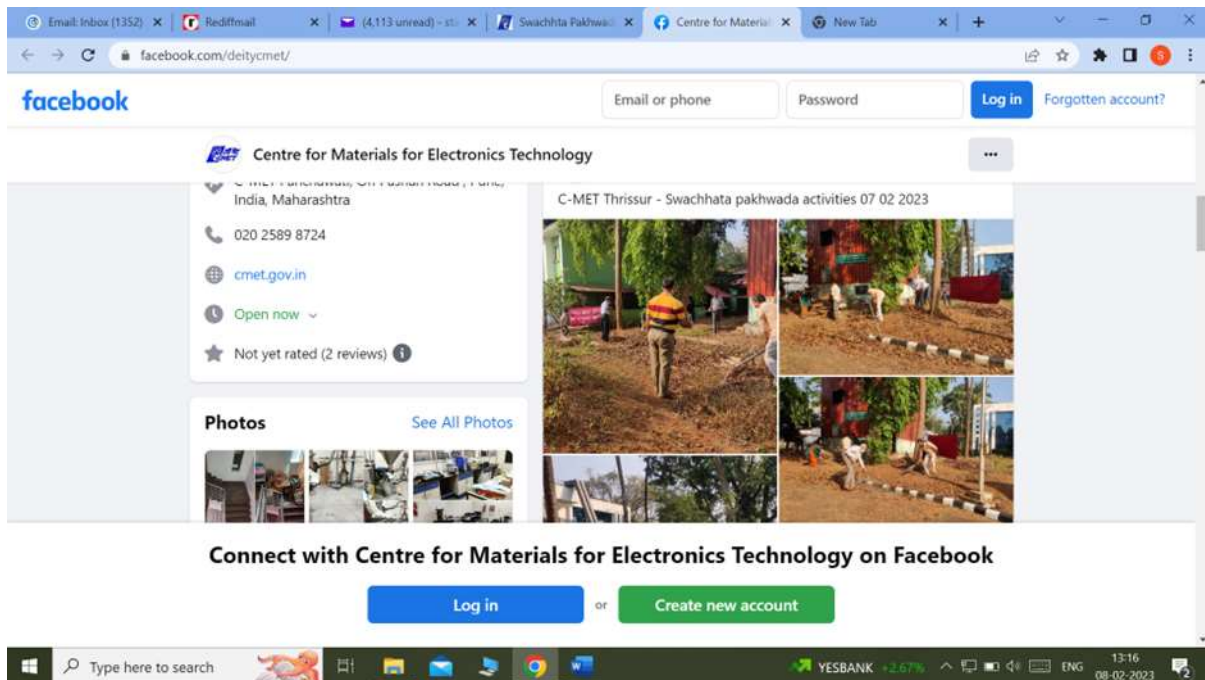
Email: Inbox (1352) ×
Rediffmail ×
(4,113 unread) - st ×
Swachhta Pakhwad ×
Centre for Materia ×
New Tab ×
+

facebook.com/deitycmet/

facebook
Email or phone
Password
Log in
Forgotten account?

Centre for Materials for Electronics Technology
···

C-MET Panchawati, Off Pashan Road, Pune, India, Maharashtra
020 2589 8724
cmet.gov.in
Open now
Not yet rated (2 reviews)

Photos
See All Photos

C-MET Thrissur - Swachhata pakhwada activities 07 02 2023

Connect with Centre for Materials for Electronics Technology on Facebook
Log in
or
Create new account

Type here to search
YESBANK +2.67%
ENG
13:16
08-02-2023
2